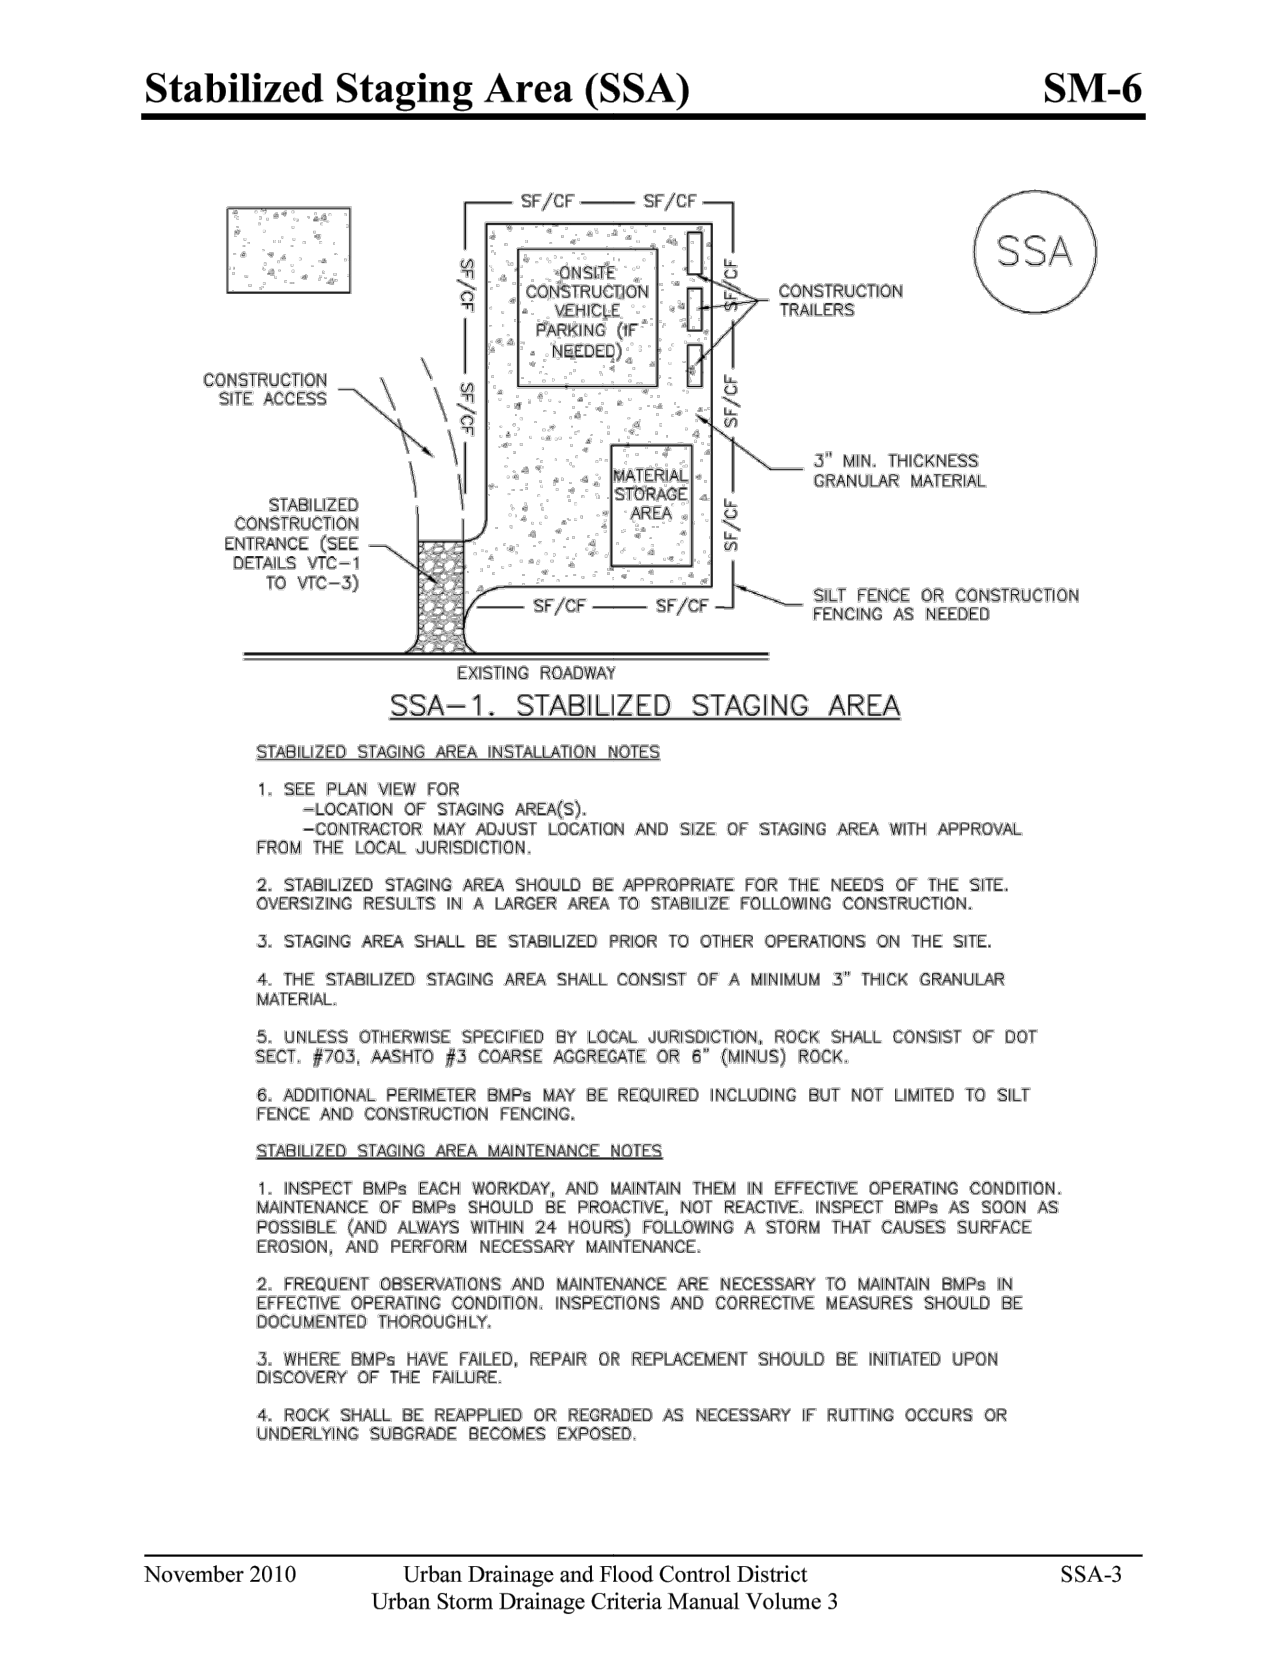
Stabilized Staging Area (SSA) SM-6

SF/CF SF/CF

SSA

SF/CF

ONSITE CONSTRUCTION VEHICLE PARKING (IF NEEDED)

SF/CF

CONSTRUCTION TRAILERS

CONSTRUCTION SITE ACCESS

SF/CF

SF/CF

3" MIN. THICKNESS GRANULAR MATERIAL

MATERIAL STORAGE AREA

STABILIZED CONSTRUCTION ENTRANCE (SEE DETAILS VTC-1 TO VTC-3)

SF/CF

SF/CF SF/CF

SILT FENCE OR CONSTRUCTION FENCING AS NEEDED

EXISTING ROADWAY

SSA-1. STABILIZED STAGING AREA

STABILIZED STAGING AREA INSTALLATION NOTES

1. SEE PLAN VIEW FOR
-LOCATION OF STAGING AREA(S).
-CONTRACTOR MAY ADJUST LOCATION AND SIZE OF STAGING AREA WITH APPROVAL FROM THE LOCAL JURISDICTION.

2. STABILIZED STAGING AREA SHOULD BE APPROPRIATE FOR THE NEEDS OF THE SITE. OVERSIZING RESULTS IN A LARGER AREA TO STABILIZE FOLLOWING CONSTRUCTION.

3. STAGING AREA SHALL BE STABILIZED PRIOR TO OTHER OPERATIONS ON THE SITE.

4. THE STABILIZED STAGING AREA SHALL CONSIST OF A MINIMUM 3" THICK GRANULAR MATERIAL.

5. UNLESS OTHERWISE SPECIFIED BY LOCAL JURISDICTION, ROCK SHALL CONSIST OF DOT SECT. #703, AASHTO #3 COARSE AGGREGATE OR 6" (MINUS) ROCK.

6. ADDITIONAL PERIMETER BMPs MAY BE REQUIRED INCLUDING BUT NOT LIMITED TO SILT FENCE AND CONSTRUCTION FENCING.

STABILIZED STAGING AREA MAINTENANCE NOTES

1. INSPECT BMPs EACH WORKDAY, AND MAINTAIN THEM IN EFFECTIVE OPERATING CONDITION. MAINTENANCE OF BMPs SHOULD BE PROACTIVE, NOT REACTIVE. INSPECT BMPs AS SOON AS POSSIBLE (AND ALWAYS WITHIN 24 HOURS) FOLLOWING A STORM THAT CAUSES SURFACE EROSION, AND PERFORM NECESSARY MAINTENANCE.

2. FREQUENT OBSERVATIONS AND MAINTENANCE ARE NECESSARY TO MAINTAIN BMPs IN EFFECTIVE OPERATING CONDITION. INSPECTIONS AND CORRECTIVE MEASURES SHOULD BE DOCUMENTED THOROUGHLY.

3. WHERE BMPs HAVE FAILED, REPAIR OR REPLACEMENT SHOULD BE INITIATED UPON DISCOVERY OF THE FAILURE.

4. ROCK SHALL BE REAPPLIED OR REGRADED AS NECESSARY IF RUTTING OCCURS OR UNDERLYING SUBGRADE BECOMES EXPOSED.

November 2010 Urban Drainage and Flood Control District SSA-3
Urban Storm Drainage Criteria Manual Volume 3